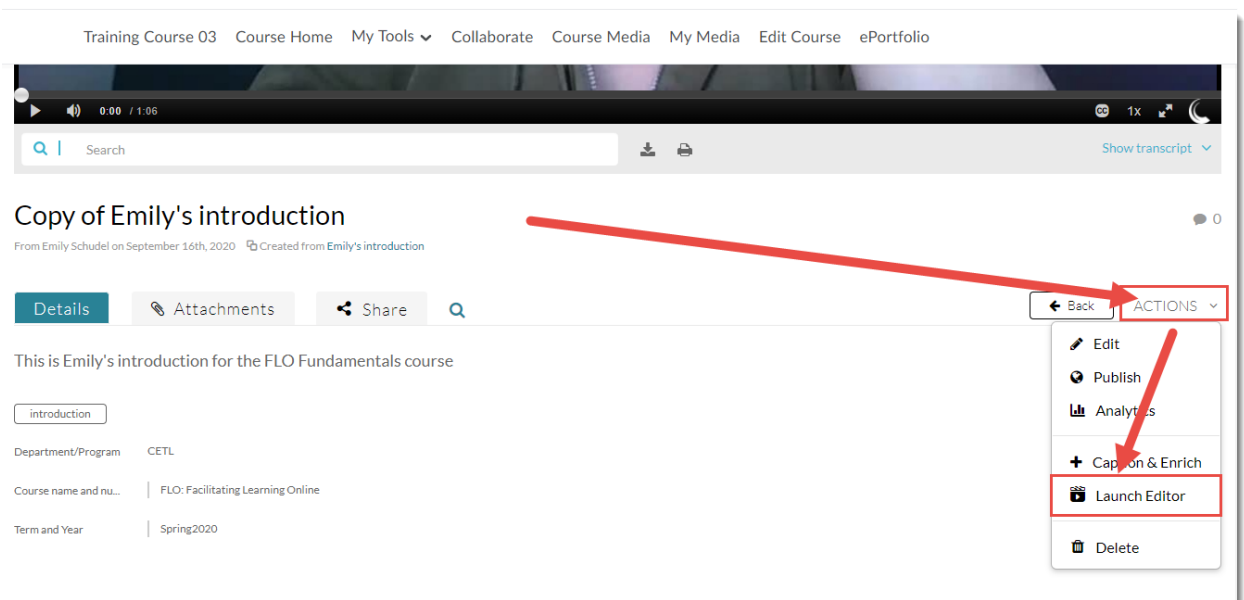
Training Course 03 Course Home My Tools Collaborate Course Media My Media Edit Course ePortfolio

0:00 / 1:06

1x

Search

Show transcript

Copy of Emily's introduction

0

From Emily Schudel on September 16th, 2020 Created from Emily's introduction

Details Attachments Share

Back ACTIONS

Edit
Publish
Analytics
Caption & Enrich
Launch Editor
Delete

This is Emily's introduction for the FLO Fundamentals course

introduction

Department/Program CETL

Course name and nu... FLO: Facilitating Learning Online

Term and Year Spring2020